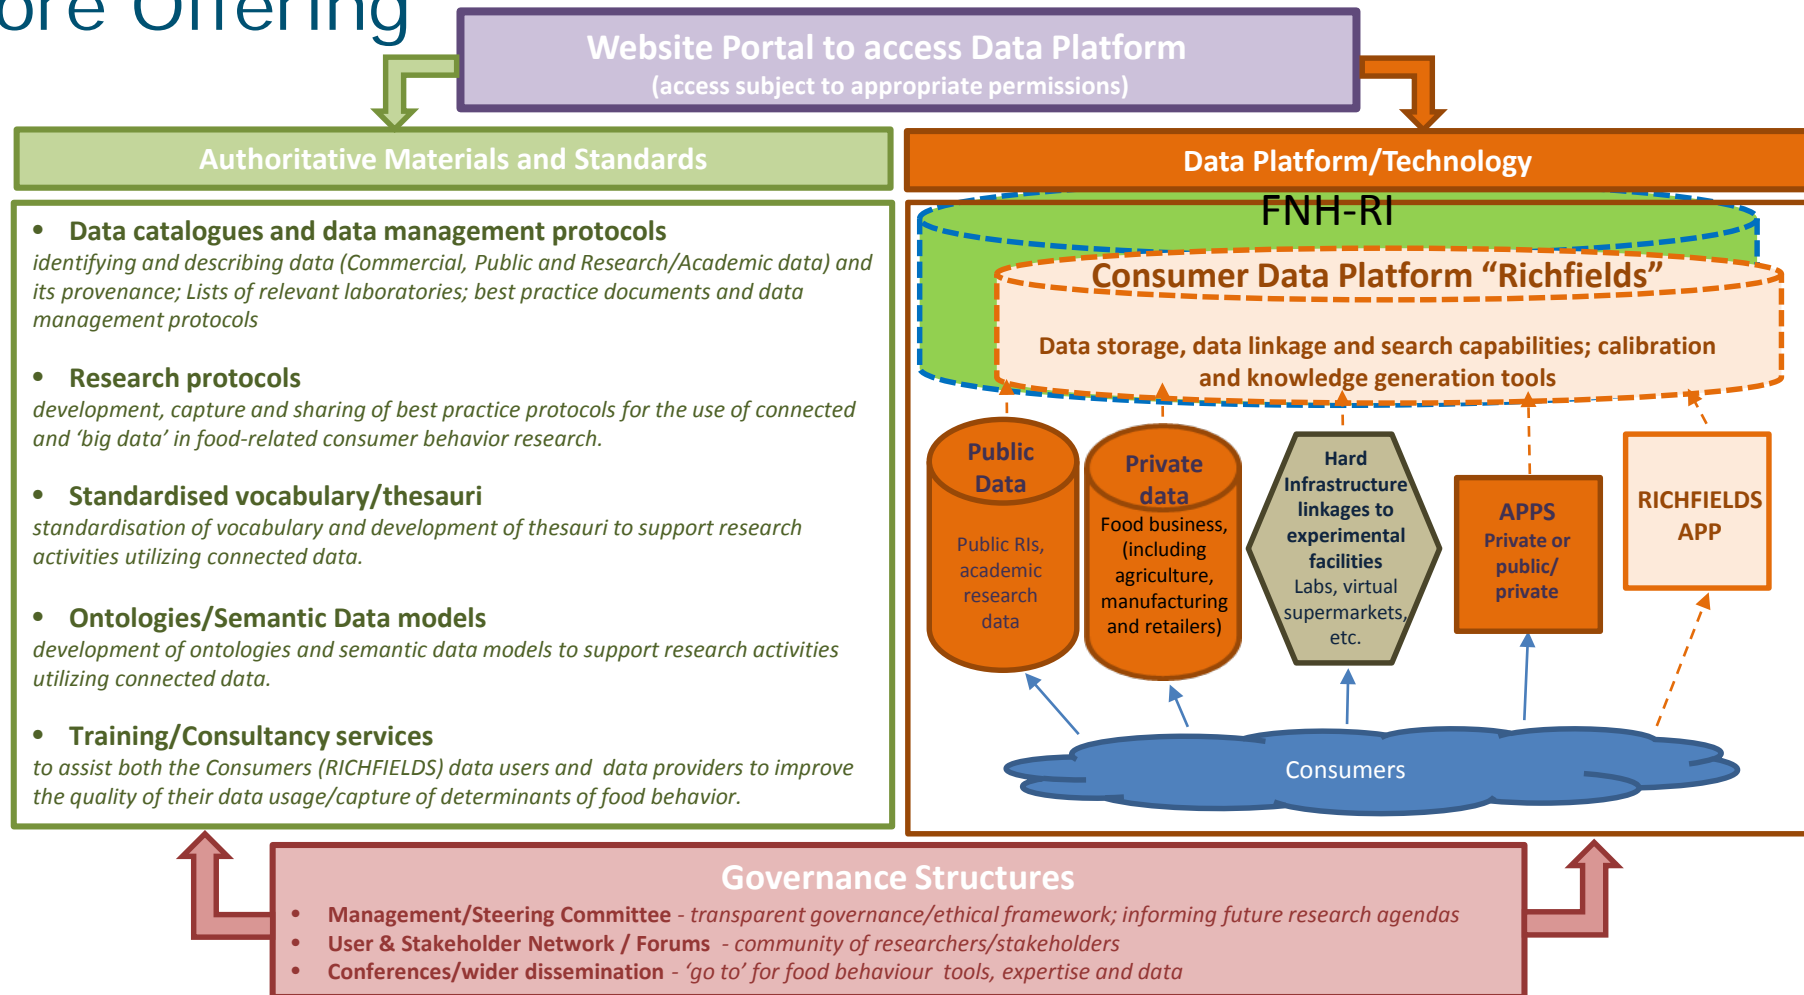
ore Offering

Website Portal to access Data Platform
(access subject to appropriate permissions)

Authoritative Materials and Standards

• Data catalogues and data management protocols
identifying and describing data (Commercial, Public and Research/Academic data) and its provenance; Lists of relevant laboratories; best practice documents and data management protocols

• Research protocols
development, capture and sharing of best practice protocols for the use of connected and 'big data' in food-related consumer behavior research.

• Standardised vocabulary/thesauri
standardisation of vocabulary and development of thesauri to support research activities utilizing connected data.

• Ontologies/Semantic Data models
development of ontologies and semantic data models to support research activities utilizing connected data.

• Training/Consultancy services
to assist both the Consumers (RICHFIELDS) data users and data providers to improve the quality of their data usage/capture of determinants of food behavior.

Data Platform/Technology

FNH-RI

Consumer Data Platform "Richfields"

Data storage, data linkage and search capabilities; calibration and knowledge generation tools

Public Data
Public RIs, academic research data

Private data
Food business, (including agriculture, manufacturing and retailers)

Hard Infrastructure linkages to experimental facilities
Labs, virtual supermarkets, etc.

APPS
Private or public/ private

RICHFIELDS APP

Consumers

Governance Structures
• Management/Steering Committee - transparent governance/ethical framework; informing future research agendas
• User & Stakeholder Network / Forums - community of researchers/stakeholders
• Conferences/wider dissemination - 'go to' for food behaviour tools, expertise and data